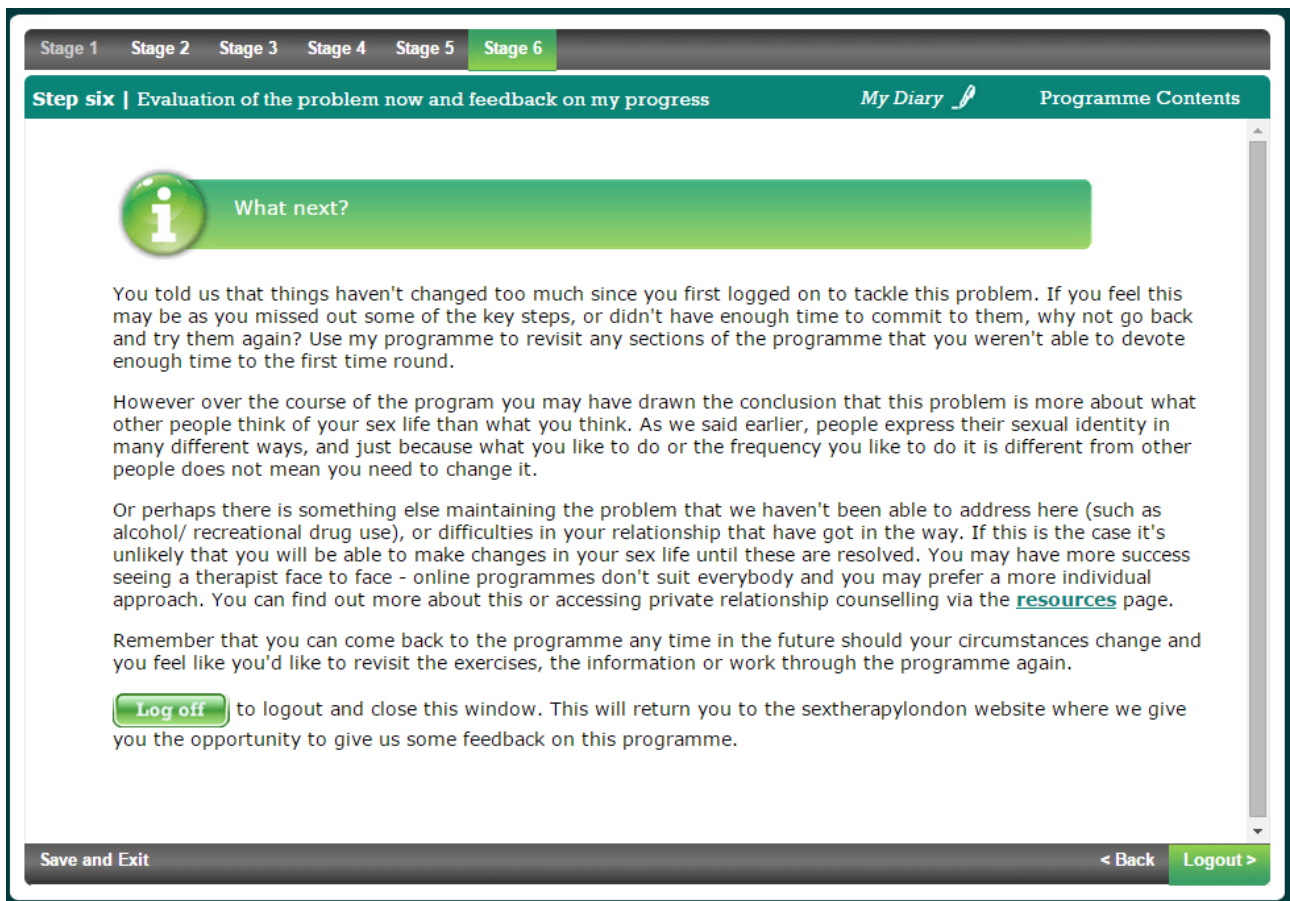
Stage 1 Stage 2 Stage 3 Stage 4 Stage 5 Stage 6

Step six | Evaluation of the problem now and feedback on my progress

My Diary

Programme Contents

What next?

You told us that things haven't changed too much since you first logged on to tackle this problem. If you feel this may be as you missed out some of the key steps, or didn't have enough time to commit to them, why not go back and try them again? Use my programme to revisit any sections of the programme that you weren't able to devote enough time to the first time round.

However over the course of the program you may have drawn the conclusion that this problem is more about what other people think of your sex life than what you think. As we said earlier, people express their sexual identity in many different ways, and just because what you like to do or the frequency you like to do it is different from other people does not mean you need to change it.

Or perhaps there is something else maintaining the problem that we haven't been able to address here (such as alcohol/ recreational drug use), or difficulties in your relationship that have got in the way. If this is the case it's unlikely that you will be able to make changes in your sex life until these are resolved. You may have more success seeing a therapist face to face - online programmes don't suit everybody and you may prefer a more individual approach. You can find out more about this or accessing private relationship counselling via the resources page.

Remember that you can come back to the programme any time in the future should your circumstances change and you feel like you'd like to revisit the exercises, the information or work through the programme again.

Log off to logout and close this window. This will return you to the sextherapylondon website where we give you the opportunity to give us some feedback on this programme.

Save and Exit

< Back

Logout >